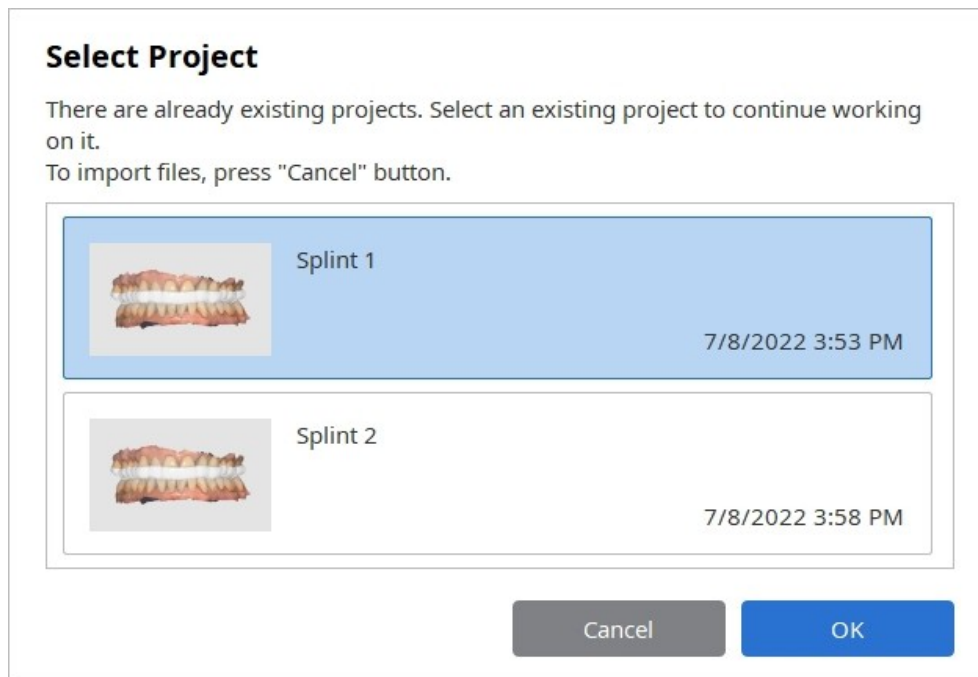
Select Project

There are already existing projects. Select an existing project to continue working on it.
To import files, press "Cancel" button.

Splint 1

7/8/2022 3:53 PM

Splint 2

7/8/2022 3:58 PM

Cancel

OK